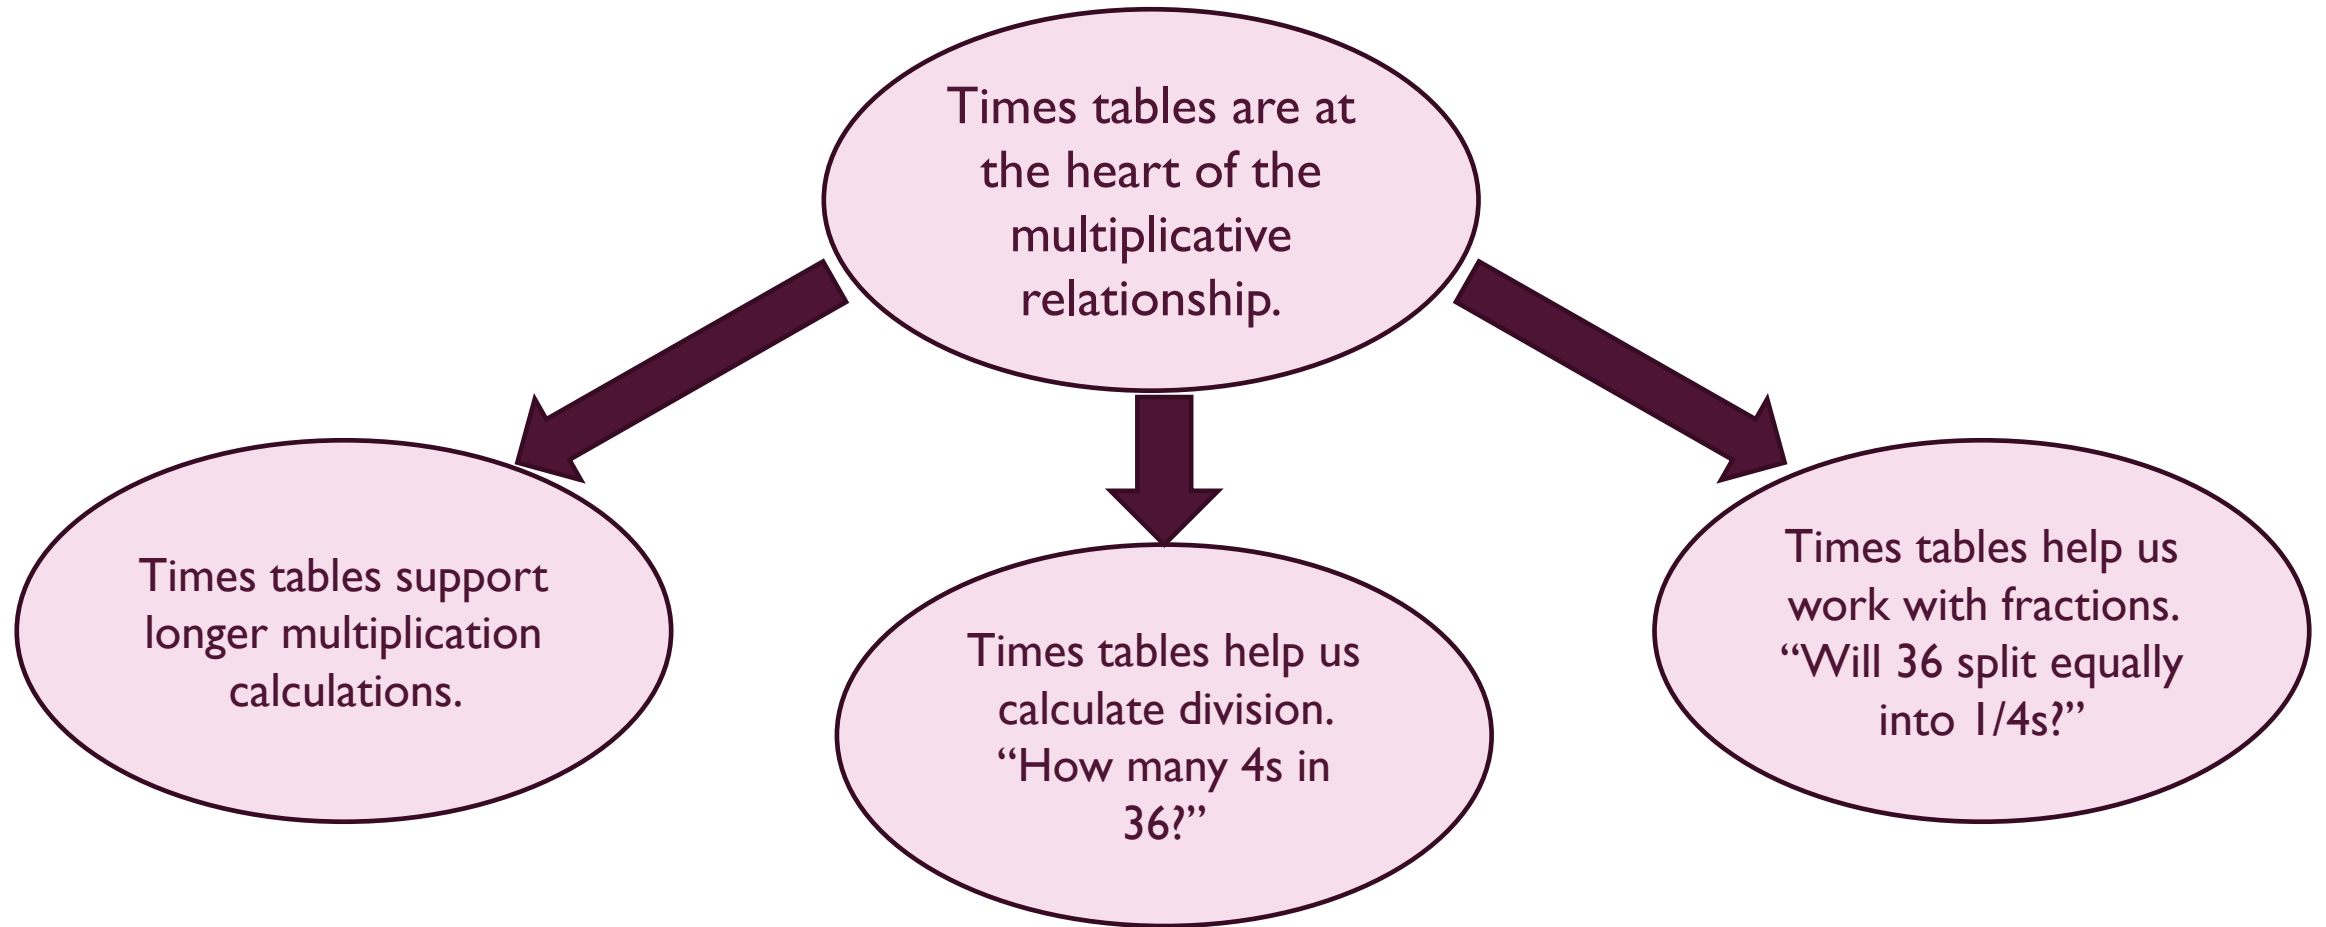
Times tables are at the heart of the multiplicative relationship.

Times tables support longer multiplication calculations.

Times tables help us calculate division. “How many 4s in 36?”

Times tables help us work with fractions. “Will 36 split equally into 1/4s?”